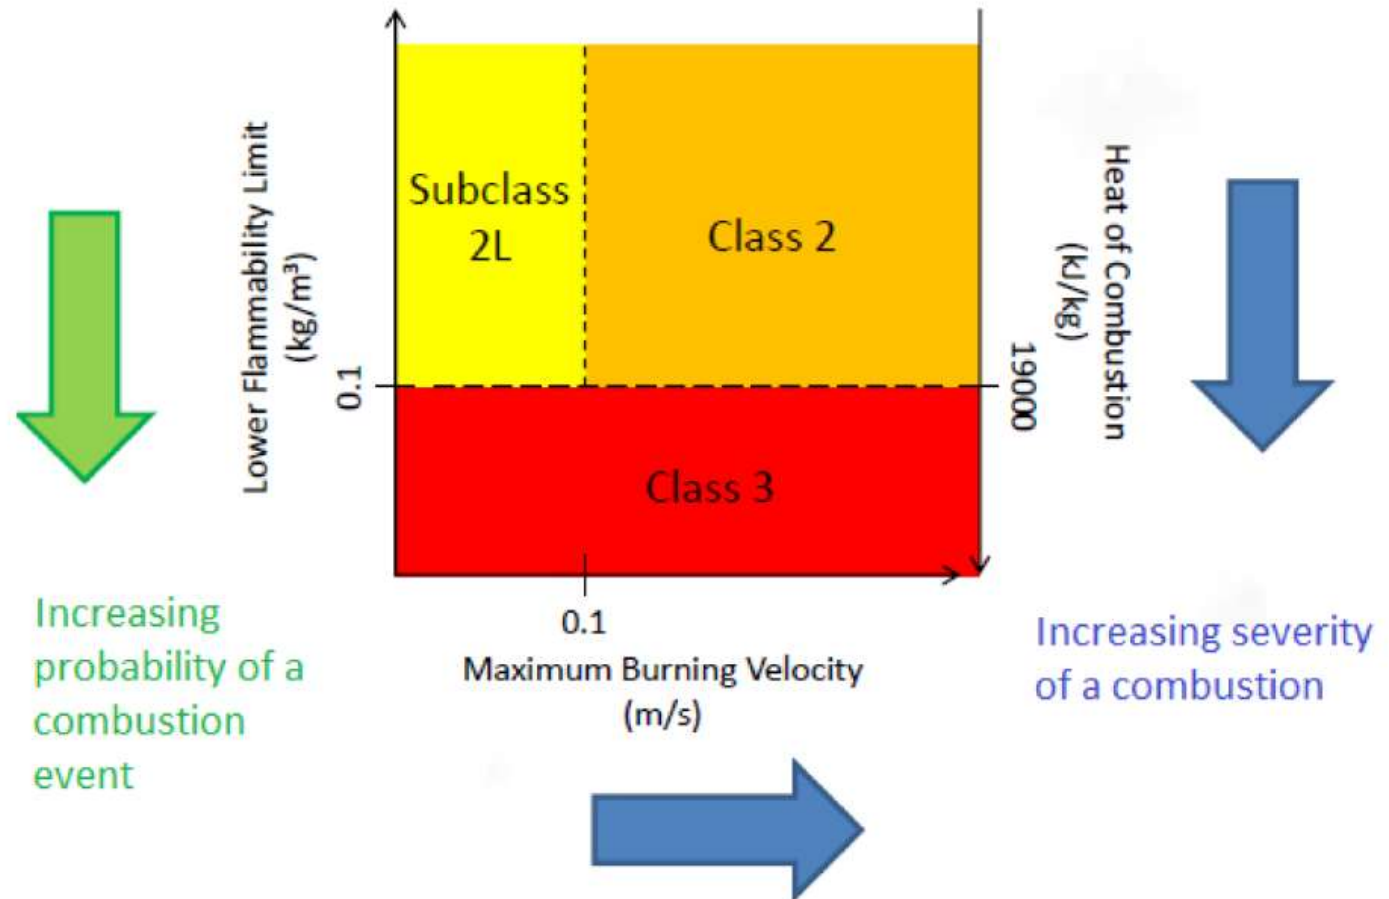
Lower Flammability Limit (kg/m$^3$)

0.1

Subclass 2L

Class 2

Class 3

Heat of Combustion (kJ/kg)

19000

0.1

Maximum Burning Velocity (m/s)

Increasing probability of a combustion event

Increasing severity of a combustion